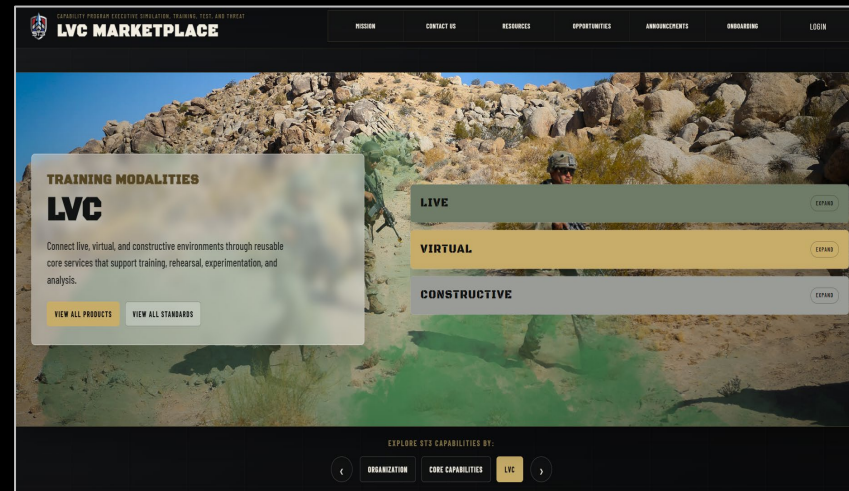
CAPABILITY PROGRAM EXECUTIVE SIMULATION, TRAINING, TEST, AND THREAT
LVC MARKETPLACE

MISSION
CONTACT US
RESOURCES
OPPORTUNITIES
ANNOUNCEMENTS
ONBOARDING
LOGIN

TRAINING MODALITIES
LVC

Connect live, virtual, and constructive environments through reusable core services that support training, rehearsal, experimentation, and analysis.

VIEW ALL PRODUCTS
VIEW ALL STANDARDS

LIVE
EXPAND
VIRTUAL
EXPAND
CONSTRUCTIVE
EXPAND

EXPLORE ST3 CAPABILITIES BY:
‹
ORGANIZATION
CORE CAPABILITIES
LVC
›